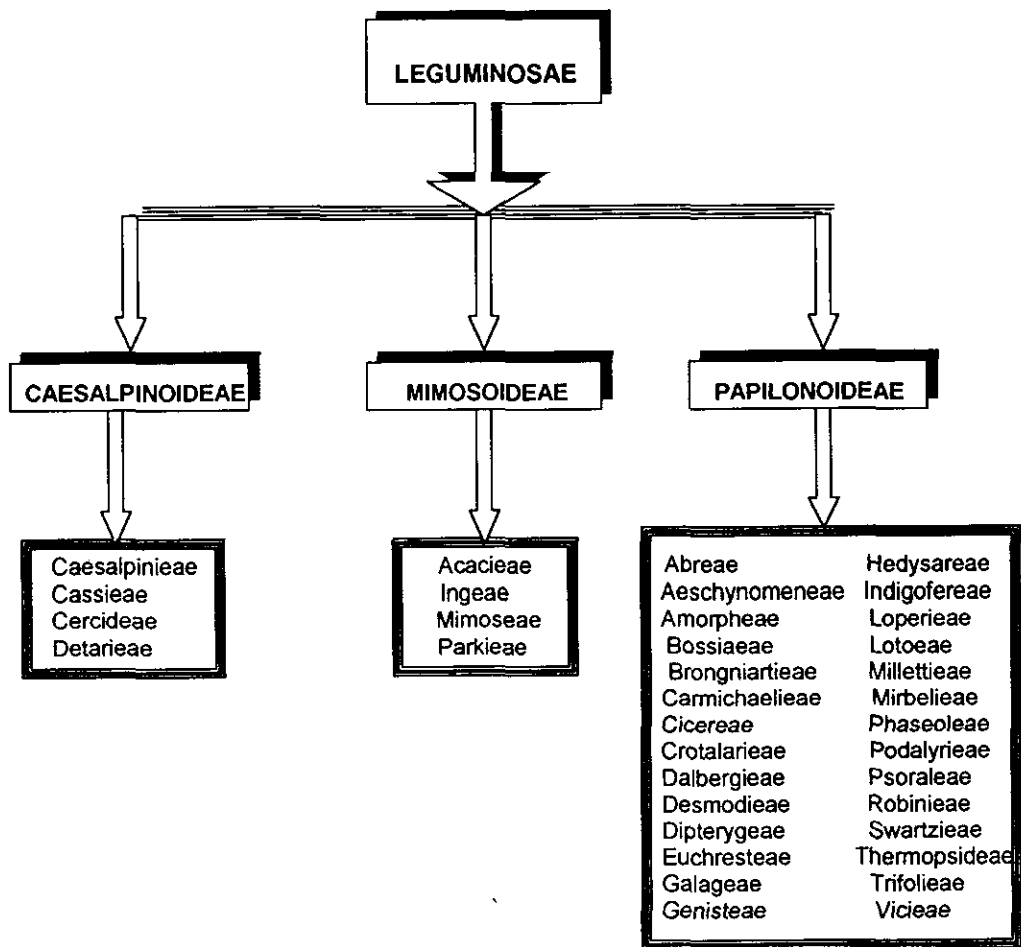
LEGUMINOSAE

CAESALPINOIDEAE

MIMOSOIDEAE

PAPILONOIDEAE

Caesalpinieae
Cassieae
Cercideae
Detarieae

Acacieae
Ingeae
Mimoseae
Parkieae

Abreae
Aeschynomeneae
Amorpheae
Bossiaeae
Brongniartieae
Carmichaelieae
Cicereae
Crotalarieae
Dalbergieae
Desmodieae
Dipterygeae
Euchresteae
Galageae
Genisteae

Hedysareae
Indigofereae
Loperieae
Lotoeae
Millettieae
Mirbelieae
Phaseoleae
Podalyrieae
Psoraleae
Robinieae
Swartzieae
Thermopsideae
Trifolieae
Vicieae